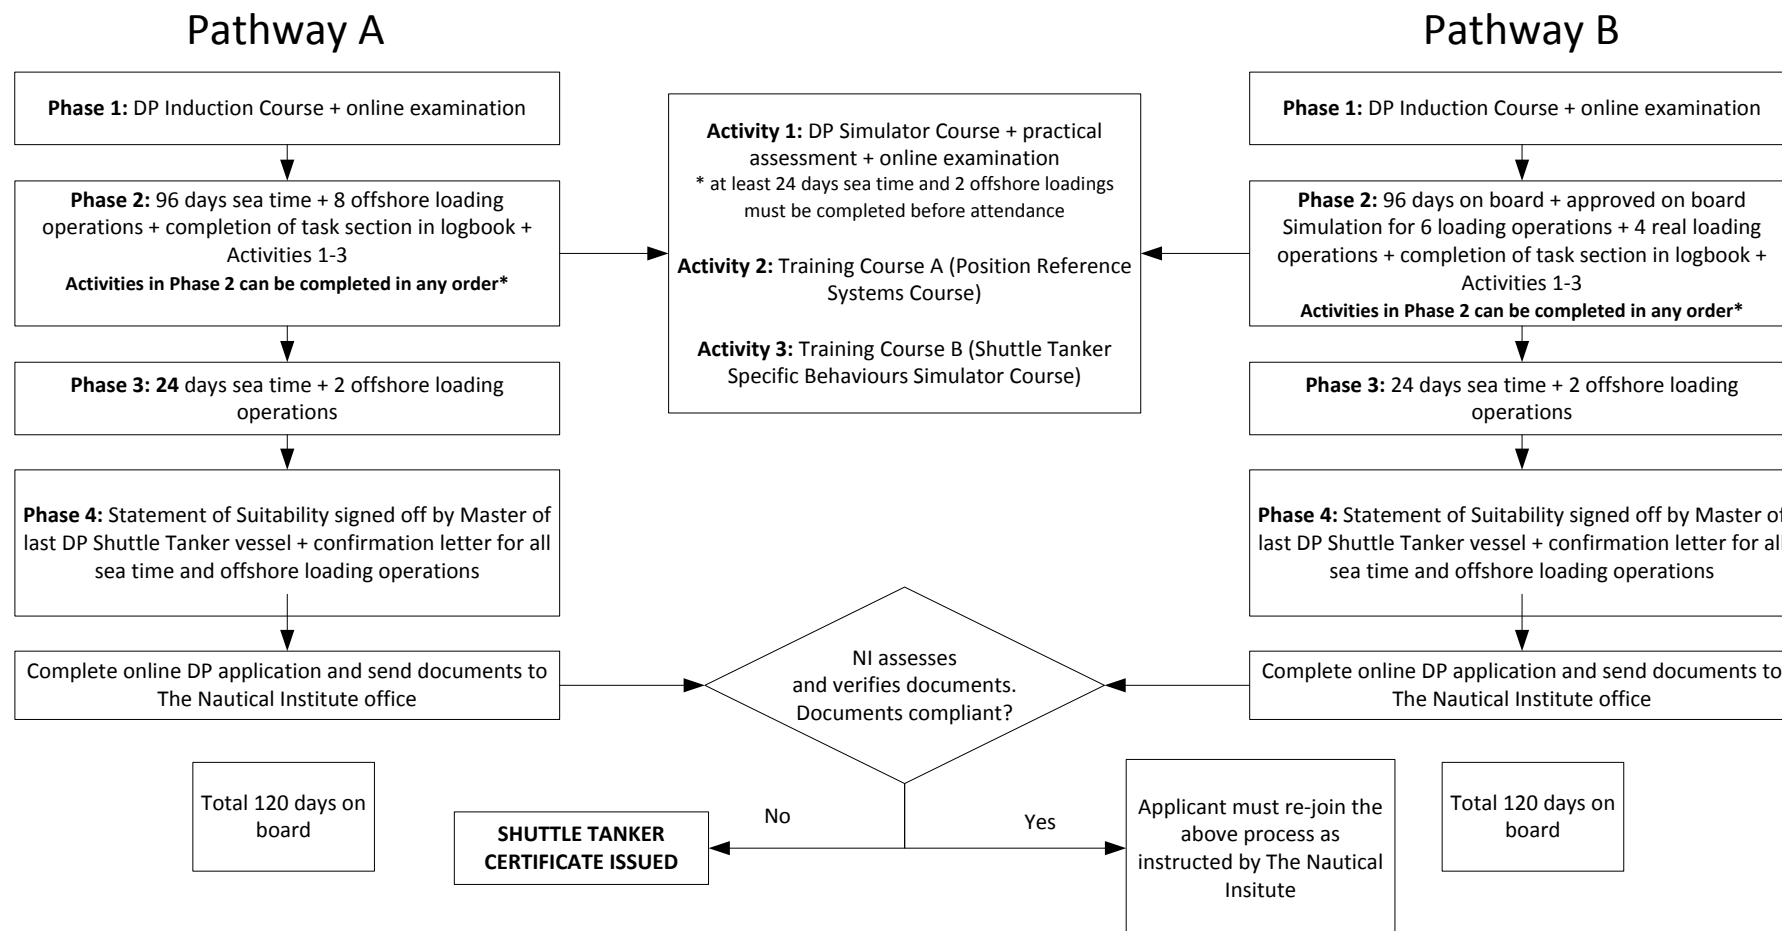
Pathway A

Phase 1: DP Induction Course + online examination

Phase 2: 96 days sea time + 8 offshore loading operations + completion of task section in logbook + Activities 1-3
Activities in Phase 2 can be completed in any order*

Phase 3: 24 days sea time + 2 offshore loading operations

Phase 4: Statement of Suitability signed off by Master of last DP Shuttle Tanker vessel + confirmation letter for all sea time and offshore loading operations

Complete online DP application and send documents to The Nautical Institute office

Total 120 days on board

Activity 1: DP Simulator Course + practical assessment + online examination
* at least 24 days sea time and 2 offshore loadings must be completed before attendance

Activity 2: Training Course A (Position Reference Systems Course)

Activity 3: Training Course B (Shuttle Tanker Specific Behaviours Simulator Course)

Pathway B

Phase 1: DP Induction Course + online examination

Phase 2: 96 days on board + approved on board Simulation for 6 loading operations + 4 real loading operations + completion of task section in logbook + Activities 1-3
Activities in Phase 2 can be completed in any order*

Phase 3: 24 days sea time + 2 offshore loading operations

Phase 4: Statement of Suitability signed off by Master of last DP Shuttle Tanker vessel + confirmation letter for all sea time and offshore loading operations

Complete online DP application and send documents to The Nautical Institute office

Total 120 days on board

NI assesses and verifies documents. Documents compliant?

No

Yes

SHUTTLE TANKER CERTIFICATE ISSUED

Applicant must re-join the above process as instructed by The Nautical Insitute